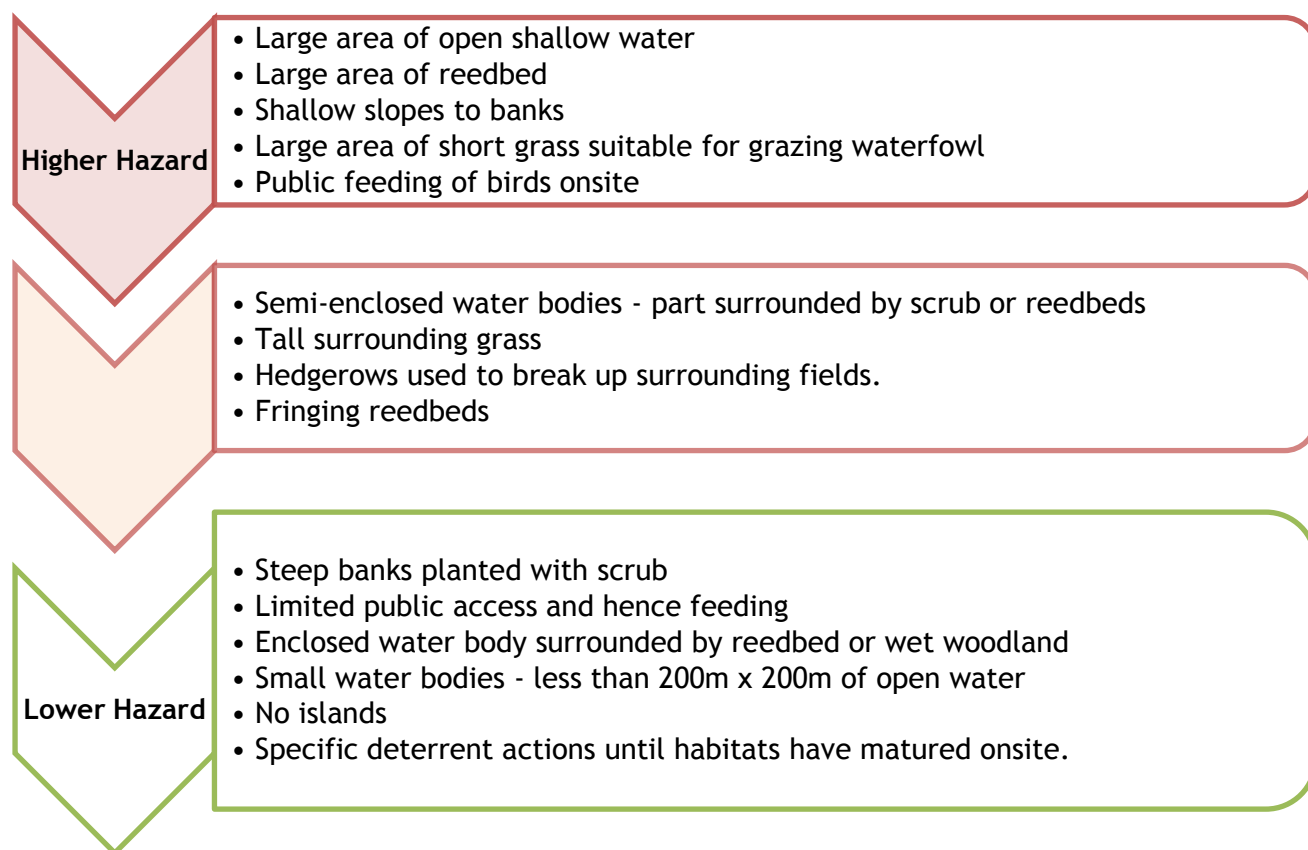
Higher Hazard

• Large area of open shallow water
• Large area of reedbed
• Shallow slopes to banks
• Large area of short grass suitable for grazing waterfowl
• Public feeding of birds onsite

• Semi-enclosed water bodies - part surrounded by scrub or reedbeds
• Tall surrounding grass
• Hedgerows used to break up surrounding fields.
• Fringing reedbeds

Lower Hazard

• Steep banks planted with scrub
• Limited public access and hence feeding
• Enclosed water body surrounded by reedbed or wet woodland
• Small water bodies - less than 200m x 200m of open water
• No islands
• Specific deterrent actions until habitats have matured onsite.